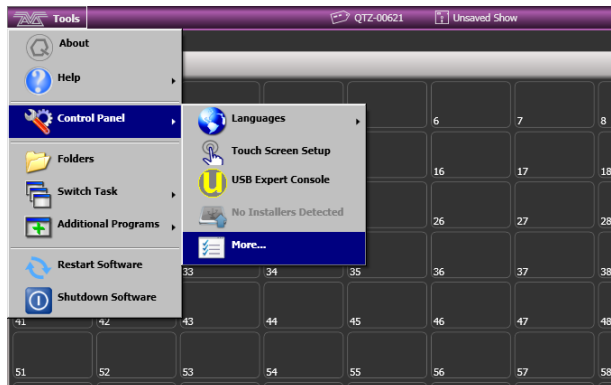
Tools
QTZ-00621
Unsaved Show

About
Help
Control Panel
Folders
Switch Task
Additional Programs
Restart Software
Shutdown Software

Languages
Touch Screen Setup
USB Expert Console
No Installers Detected
More...

6
7
8
16
17
18
26
27
28
33
34
35
36
37
38
41
42
43
44
45
46
47
48
51
52
53
54
55
56
57
58